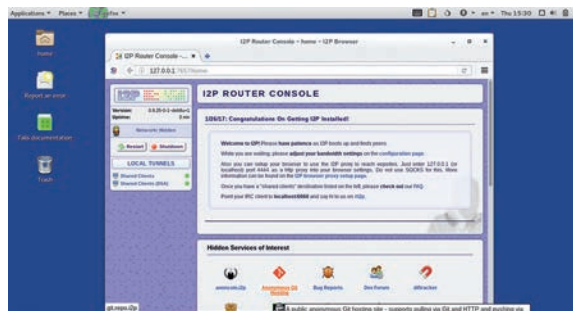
Applications ▾ Places ▾ Firefox ▾ Thu 15:30

Home

Report an error

Tails documentation

Trash

I2P Router Console - home - I2P Browser

I2P Router Console -... ✕ +

127.0.0.1:7657/home

Version: 0.9.25-0-1-deb8u1
Uptime: 3 min

Network: Hidden

Restart Shutdown

LOCAL TUNNELS

Shared Clients
Shared Clients (DSA)

I2P ROUTER CONSOLE

1/26/17: Congratulations On Getting I2P Installed!

Welcome to I2P! Please have patience as I2P boots up and finds peers.

While you are waiting, please adjust your bandwidth settings on the configuration page.

Also you can setup your browser to use the I2P proxy to reach eepsites. Just enter 127.0.0.1 (or localhost) port 4444 as a http proxy into your browser settings. Do not use SOCKS for this. More information can be found on the I2P browser proxy setup page.

Once you have a "shared clients" destination listed on the left, please check out our FAQ.

Point your IRC client to localhost:6668 and say hi to us on #i2p.

Hidden Services of Interest

anoncoin.i2p

Anonymous Git Hosting

Bug Reports

Dev Forum

diftracker

git.repo.i2p

A public anonymous Git hosting site - supports pulling via Git and HTTP and pushing via